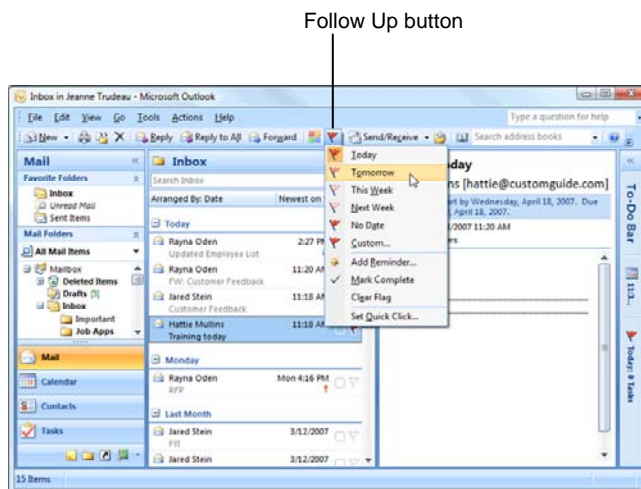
Follow Up button

Inbox in Jeanne Trudeau - Microsoft Outlook

File Edit View Go Tools Actions Help

Type a question for help

New Reply Reply to All Forward Send/Receive Search address books

Mail

Favorite Folders

Inbox

Unread Mail

Sent Items

Mail Folders

All Mail Items

Mailbox

Deleted Items

Drafts [3]

Inbox

Important

Job Apps

Mail

Calendar

Contacts

Tasks

Inbox

Search Inbox

Arranged By: Date Newest on

Today

Rayna Oden 2:27 PM

Updated Employee List

Rayna Oden 11:20 AM

FW: Customer Feedback

Jared Stein 11:18 AM

Customer Feedback

Hattie Mullins 11:18 AM

Training today

Monday

Rayna Oden Mon 4:16 PM

RFP

Last Month

Jared Stein 3/12/2007

FYI

Jared Stein 3/12/2007

Today

Tomorrow

This Week

Next Week

No Date

Custom...

Add Reminder...

Mark Complete

Clear Flag

Set Quick Click...

day

ns [hattie@customguide.com]

rt by Wednesday, April 18, 2007. Due

April 18, 2007.

/2007 11:20 AM

To-Do Bar

Today: 0 Tasks

15 Items